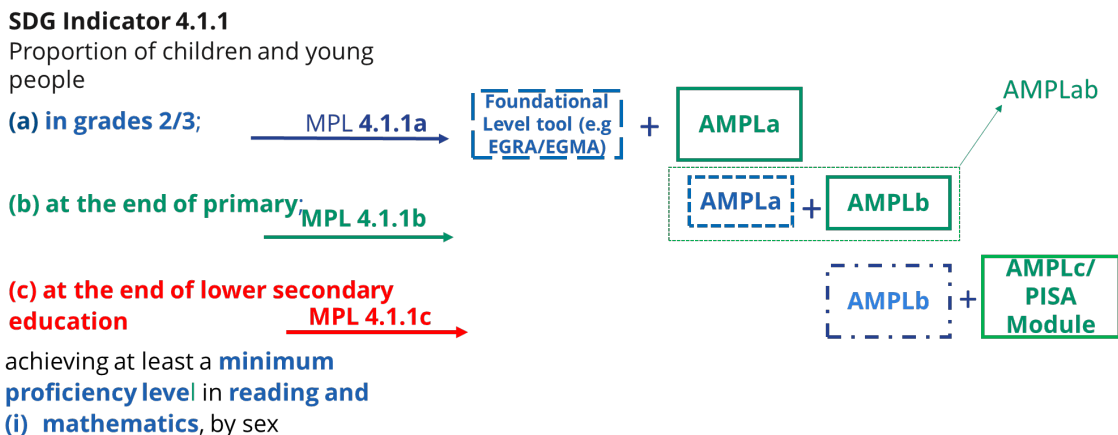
SDG Indicator 4.1.1
Proportion of children and young people

(a) in grades 2/3;

MPL 4.1.1a

Foundational Level tool (e.g EGRA/EGMA)

+

AMPLa

AMPLab

(b) at the end of primary;

MPL 4.1.1b

AMPLa

+

AMPLb

(c) at the end of lower secondary education

MPL 4.1.1c

AMPLb

+

AMPLc/ PISA Module

achieving at least a minimum proficiency level in reading and (i) mathematics, by sex